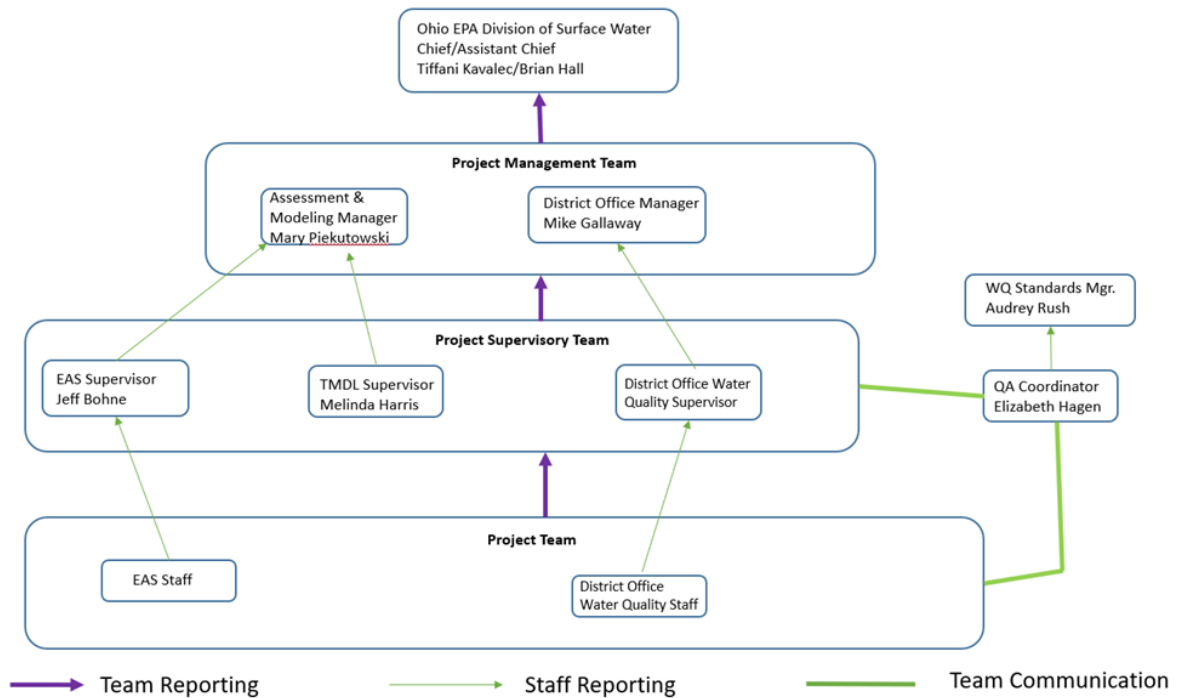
Ohio EPA Division of Surface Water
Chief/Assistant Chief
Tiffani Kavalec/Brian Hall

Project Management Team

Assessment & Modeling Manager
Mary Piekutowski

District Office Manager
Mike Gallaway

WQ Standards Mgr.
Audrey Rush

Project Supervisory Team

EAS Supervisor
Jeff Bohne

TMDL Supervisor
Melinda Harris

District Office Water Quality Supervisor

QA Coordinator
Elizabeth Hagen

Project Team

EAS Staff

District Office
Water Quality Staff

Team Reporting

Staff Reporting

Team Communication